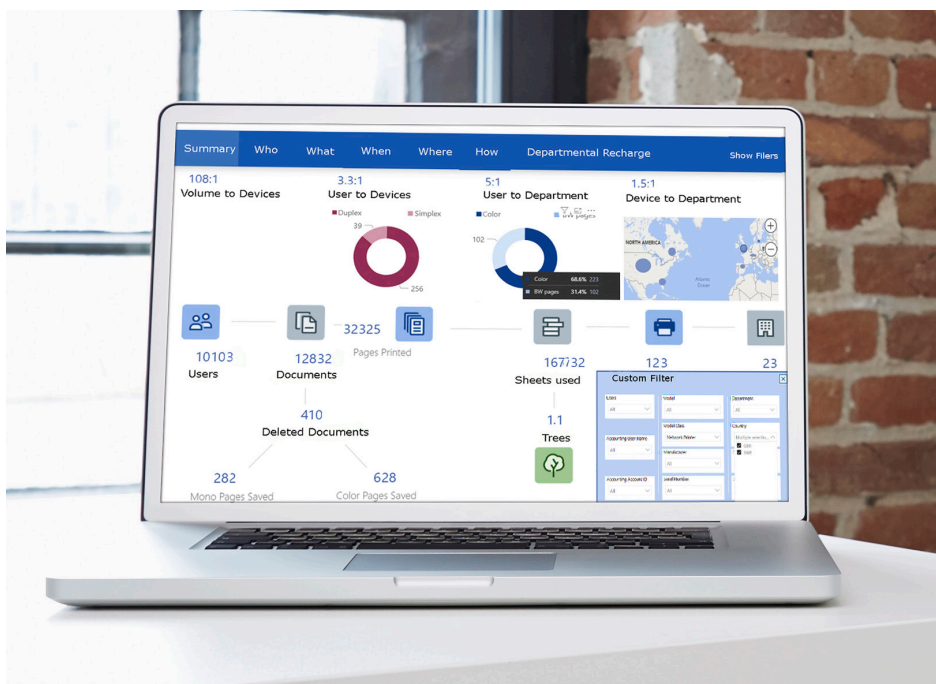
Summary Who What When Where How Departmental Recharge Show Filers

108:1
Volume to Devices

3.3:1
User to Devices

Duplex Simplex

39

256

5:1
User to Department

Color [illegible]

102

Color 68.6% 223
BW pages 31.4% 102

1.5:1
Device to Department

NORTH AMERICA

Atlantic Ocean

10103
Users

12832
Documents

32325
Pages Printed

167732
Sheets used

123

23

410
Deleted Documents

1.1
Trees

282
Mono Pages Saved

628
Color Pages Saved

Custom Filter

User
All

Model
All

Department
All

Accounting Start Name
All

Model Class
Network Printer

Country
Multiple selectio...

Manufacturer
All

Accounting Account ID
All

Serial Number
All